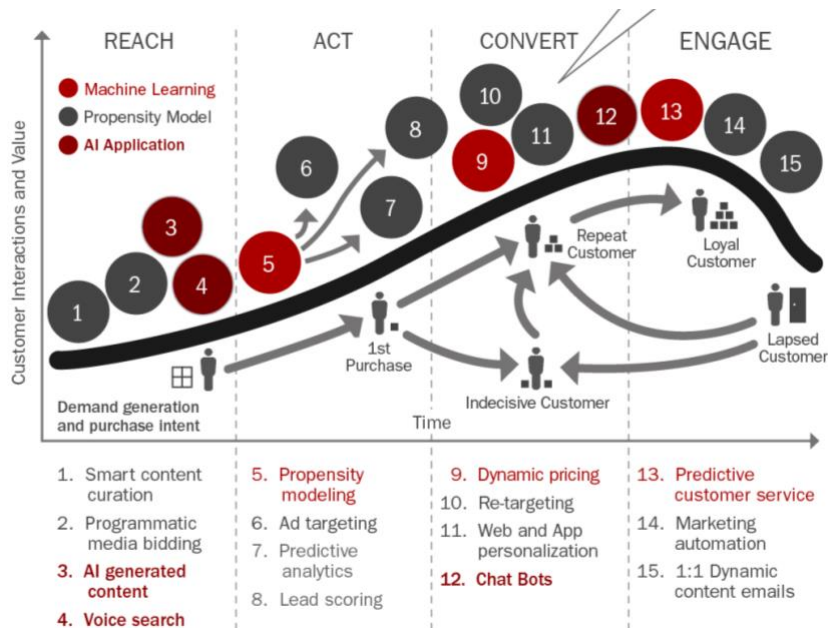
REACH

ACT

CONVERT

ENGAGE

Machine Learning
Propensity Model
AI Application

Customer Interactions and Value

1 2 3 4 5 6 7 8 9 10 11 12 13 14 15

Repeat Customer

Loyal Customer

1st Purchase

Lapsed Customer

Indecisive Customer

Demand generation and purchase intent

Time

1. Smart content curation
2. Programmatic media bidding
3. AI generated content
4. Voice search

5. Propensity modeling
6. Ad targeting
7. Predictive analytics
8. Lead scoring

9. Dynamic pricing
10. Re-targeting
11. Web and App personalization
12. Chat Bots

13. Predictive customer service
14. Marketing automation
15. 1:1 Dynamic content emails